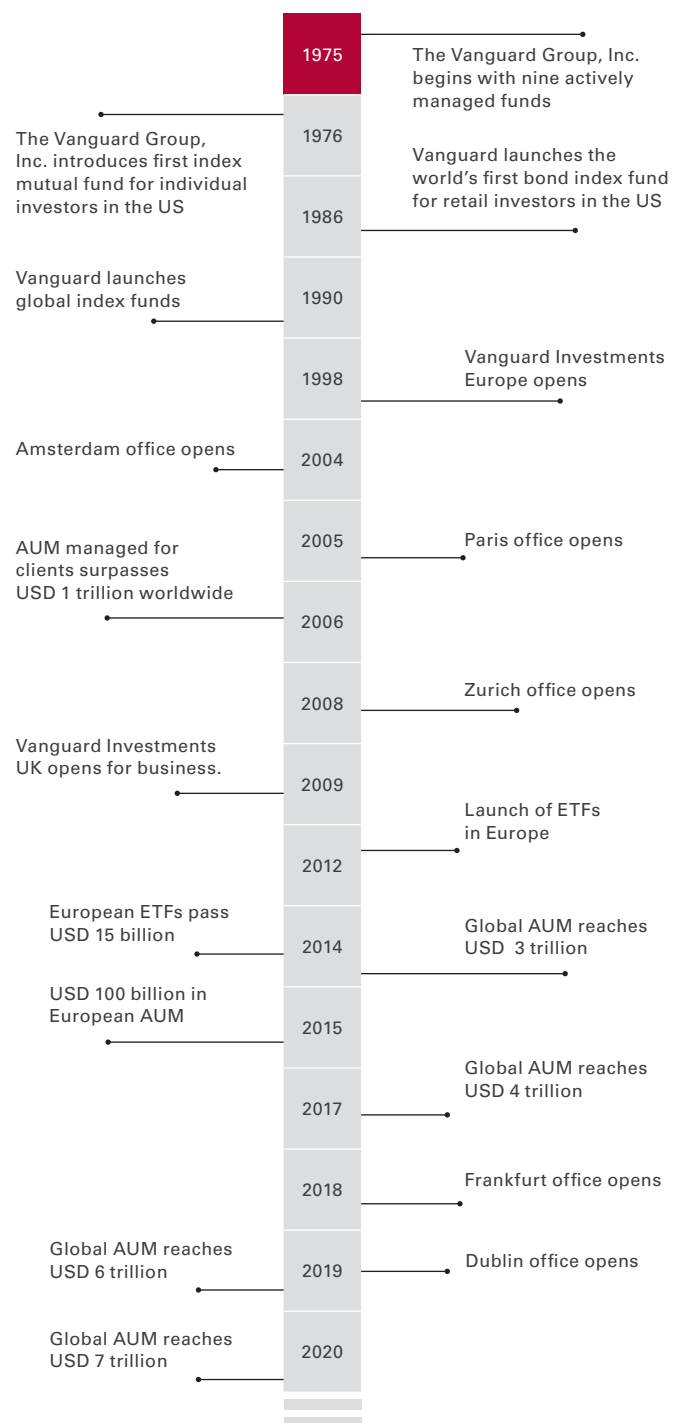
1975
The Vanguard Group, Inc. begins with nine actively managed funds

1976
The Vanguard Group, Inc. introduces first index mutual fund for individual investors in the US

1986
Vanguard launches the world's first bond index fund for retail investors in the US

1990
Vanguard launches global index funds

1998
Vanguard Investments Europe opens

2004
Amsterdam office opens

2005
Paris office opens

2006
AUM managed for clients surpasses USD 1 trillion worldwide

2008
Zurich office opens

2009
Vanguard Investments UK opens for business.

2012
Launch of ETFs in Europe

2014
European ETFs pass USD 15 billion

Global AUM reaches USD 3 trillion

2015
USD 100 billion in European AUM

2017
Global AUM reaches USD 4 trillion

2018
Frankfurt office opens

2019
Global AUM reaches USD 6 trillion

Dublin office opens

2020
Global AUM reaches USD 7 trillion